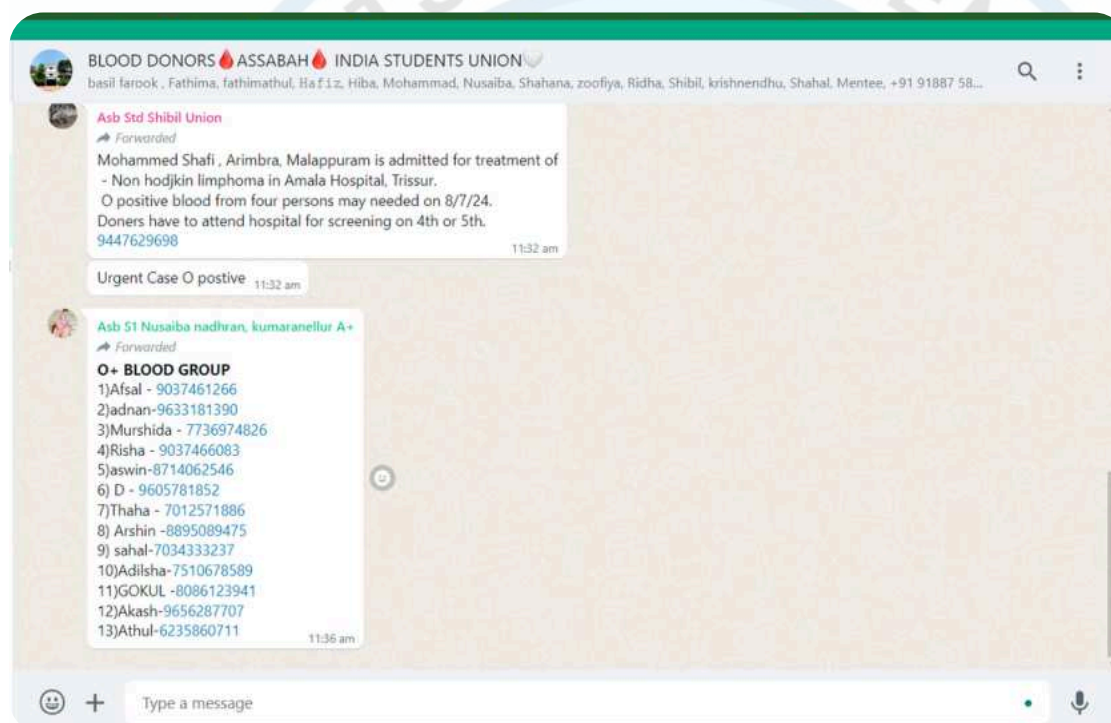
BLOOD DONORS 🩸ASSABAH🩸 INDIA STUDENTS UNION🤍
basil farook , Fathima, fathimathul, Hafiz, Hiba, Mohammad, Nusaiba, Shahana, zoofiya, Ridha, Shibil, krishnendhu, Shahal, Mentee, +91 91887 58...

Asb Std Shibil Union
Forwarded
Mohammed Shafi , Arimbra, Malappuram is admitted for treatment of
- Non hodjkin limphoma in Amala Hospital, Trissur.
O positive blood from four persons may needed on 8/7/24.
Doners have to attend hospital for screening on 4th or 5th.
9447629698
11:32 am

Urgent Case O postive 11:32 am

Asb S1 Nusaiba nadhran, kumaranellur A+
Forwarded
O+ BLOOD GROUP
1)Afsal - 9037461266
2)adnan-9633181390
3)Murshida - 7736974826
4)Risha - 9037466083
5)aswin-8714062546
6) D - 9605781852
7)Thaha - 7012571886
8) Arshin -8895089475
9) sahal-7034333237
10)Adilsha-7510678589
11)GOKUL -8086123941
12)Akash-9656287707
13)Athul-6235860711
11:36 am

Type a message